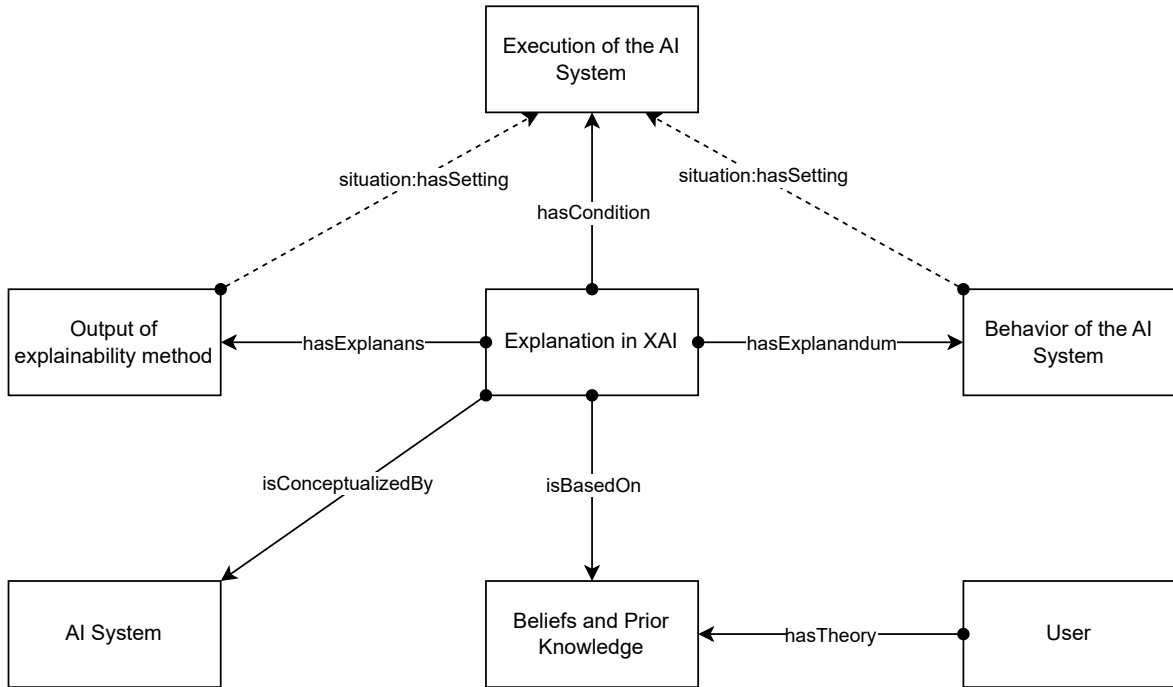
Execution of the AI System

situation:hasSetting

hasCondition

situation:hasSetting

Output of explainability method

hasExplanans

Explanation in XAI

hasExplanandum

Behavior of the AI System

isConceptualizedBy

isBasedOn

AI System

Beliefs and Prior Knowledge

hasTheory

User